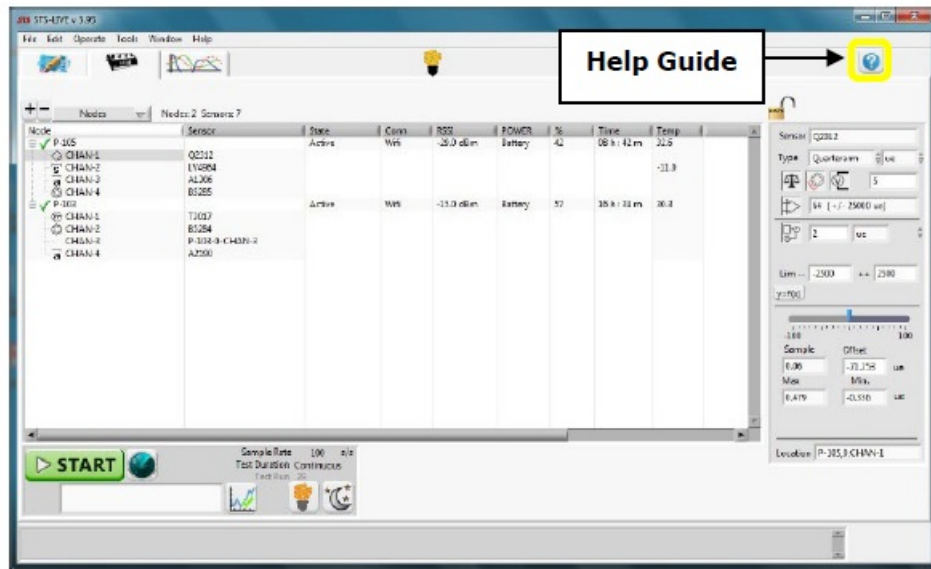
STS-LIVE v 1.95

File Edit Operate Tools Window Help

Help Guide

Nodes Nodes 2 Sensors 7

| Node | Sensor | State | Conn | RSSI | POWER | % | Time | Temp |
|---|---|---|---|---|---|---|---|---|
| P-105 | | Active | Wifi | -26.0 dBm | Battery | 42 | 08 h : 42 m | 32.6 |
| CHAN-1 | Q2312 | | | | | | | |
| CHAN-2 | LY4954 | | | | | | | -11.9 |
| CHAN-3 | A1306 | | | | | | | |
| CHAN-4 | B5285 | | | | | | | |
| P-103 | | Active | Wifi | -15.0 dBm | Battery | 57 | 15 h : 31 m | 30.4 |
| CHAN-1 | T1017 | | | | | | | |
| CHAN-2 | B5284 | | | | | | | |
| CHAN-3 | P-103-0-CHAN-3 | | | | | | | |
| CHAN-4 | A2590 | | | | | | | |

Sensor Q2312

Type Quarterarm ue

5

$\pm$ [+/- 25000 ue]

2 ue

Lim -- -2500 ++ 2500

y=f(x)

-100 100

Sample 0.06

Offset -31.158 ue

Max 0.479

Min. -0.556 ue

Location P-105,0:CHAN-1

START

Sample Rate 100 s/s
Test Duration Continuous
Test Run 26